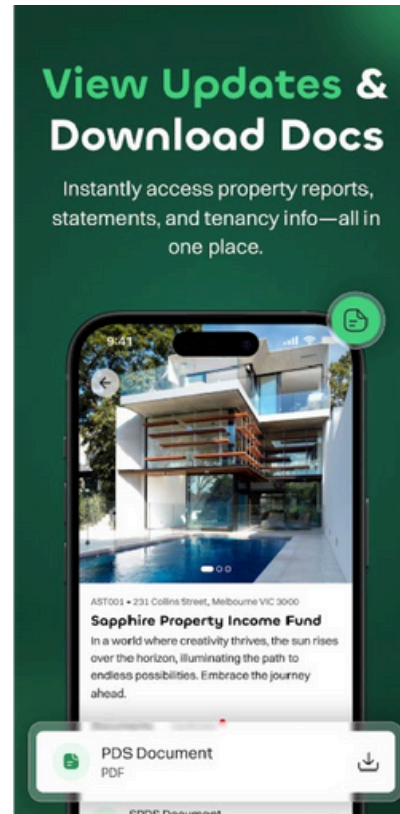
View Updates & Download Docs

Instantly access property reports, statements, and tenancy info—all in one place.

9:41

AST001 • 231 Collins Street, Melbourne VIC 3000

Sapphire Property Income Fund

In a world where creativity thrives, the sun rises over the horizon, illuminating the path to endless possibilities. Embrace the journey ahead.

PDS Document
PDF

SPDS Document